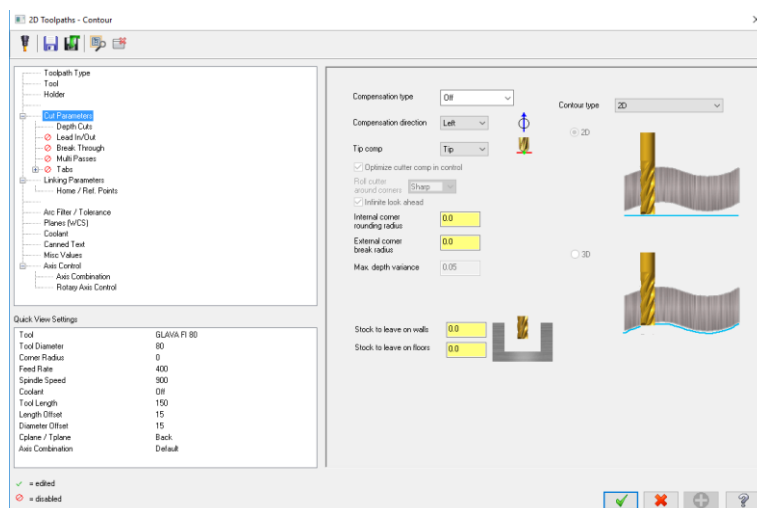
2D Toolpaths - Contour

Toolpath Type
Tool
Holder
Cut Parameters
Depth Cuts
Lead In/Out
Break Through
Multi Passes
Tabs
Linking Parameters
Home / Ref. Points
Arc Filter / Tolerance
Planes (WCS)
Coolant
Canned Text
Misc Values
Axis Control
Axis Combination
Rotary Axis Control

Quick View Settings

| | |
|---|---|
| Tool | GLAVA FI 80 |
| Tool Diameter | 80 |
| Corner Radius | 0 |
| Feed Rate | 400 |
| Spindle Speed | 900 |
| Coolant | Off |
| Tool Length | 150 |
| Length Offset | 15 |
| Diameter Offset | 15 |
| Cplane / Tplane | Back |
| Axis Combination | Default |

✓ = edited
⊘ = disabled

Compensation type Off
Compensation direction Left
Tip comp Tip
Optimize cutter comp in control
Roll cutter around corners Sharp
Infinite look ahead
Internal corner rounding radius 0.0
External corner break radius 0.0
Max. depth variance 0.05

Contour type 2D
2D
3D

Stock to leave on walls 0.0
Stock to leave on floors 0.0